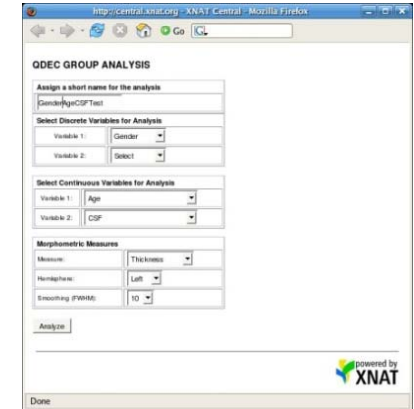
http://central.xnat.org - XNAT Central - Mozilla Firefox

Go

QDEC GROUP ANALYSIS

Assign a short name for the analysis

GenderAgeCSFTest

Select Discrete Variables for Analysis

Variable 1: Gender

Variable 2: Select

Select Continuous Variables for Analysis

Variable 1: Age

Variable 2: CSF

Morphometric Measures

Measure: Thickness

Hemisphere: Left

Smoothing (FWHM): 10

Analyze

powered by XNAT

Done